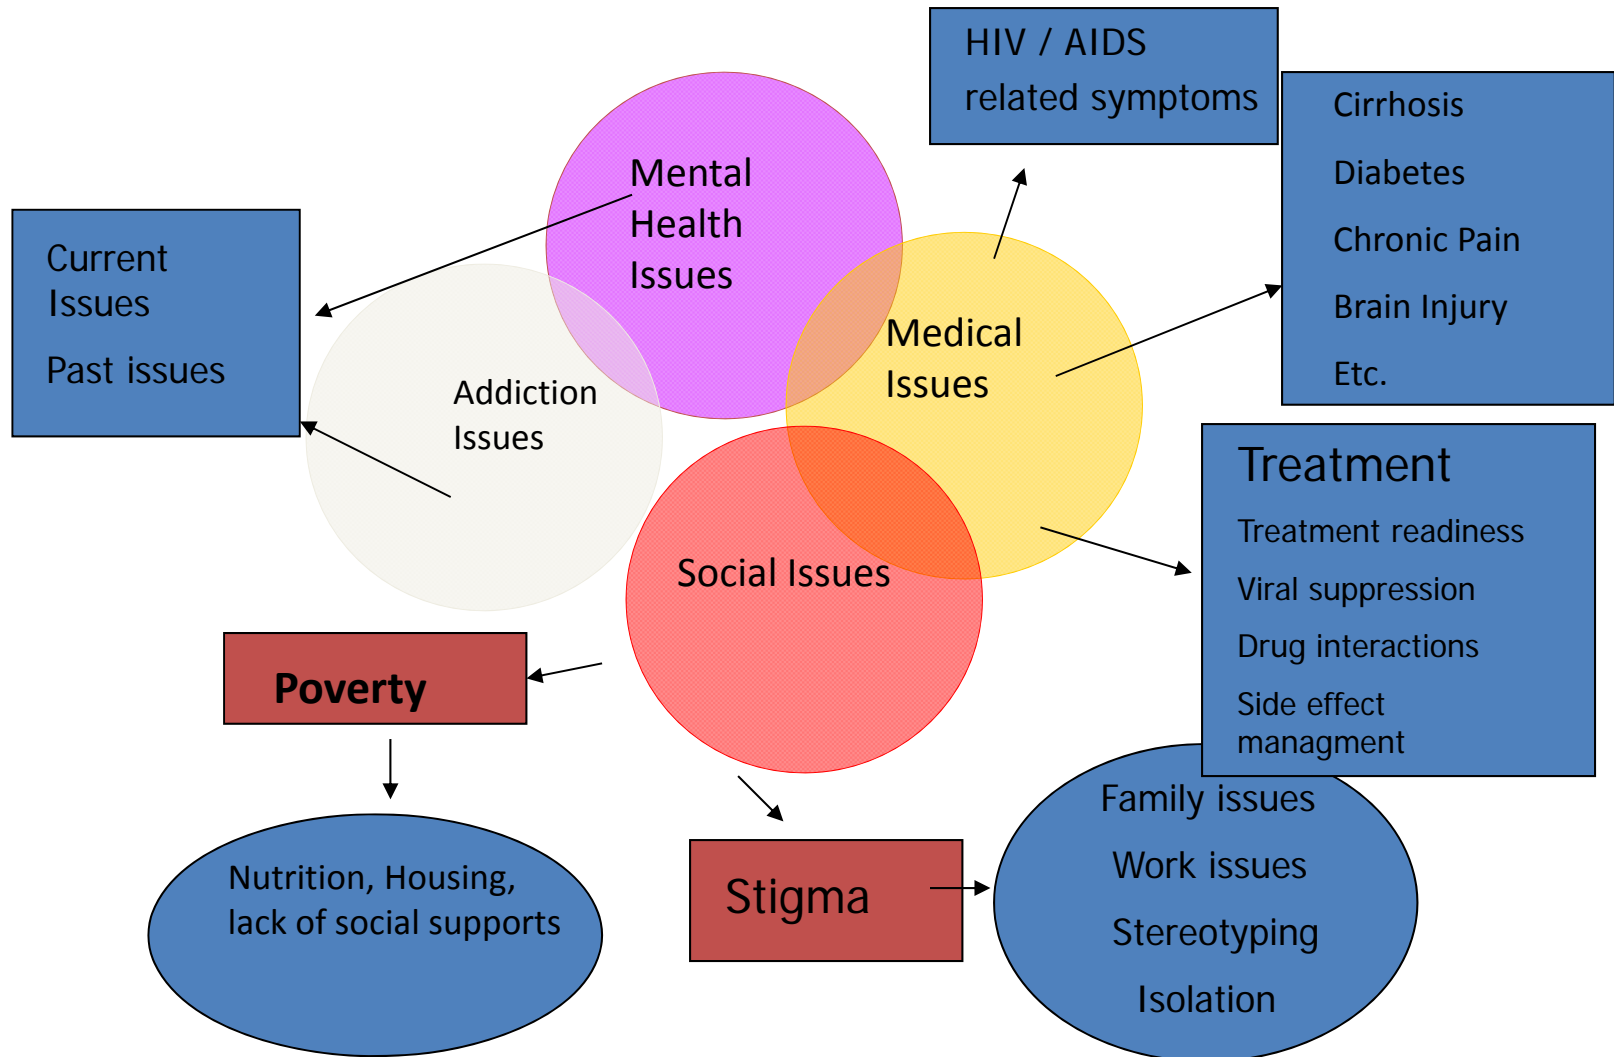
HIV / AIDS
related symptoms

Cirrhosis
Diabetes
Chronic Pain
Brain Injury
Etc.

Current Issues
Past issues

Mental Health Issues

Addiction Issues

Medical Issues

Social Issues

Treatment
Treatment readiness
Viral suppression
Drug interactions
Side effect managment

Poverty

Nutrition, Housing, lack of social supports

Stigma

Family issues
Work issues
Stereotyping
Isolation